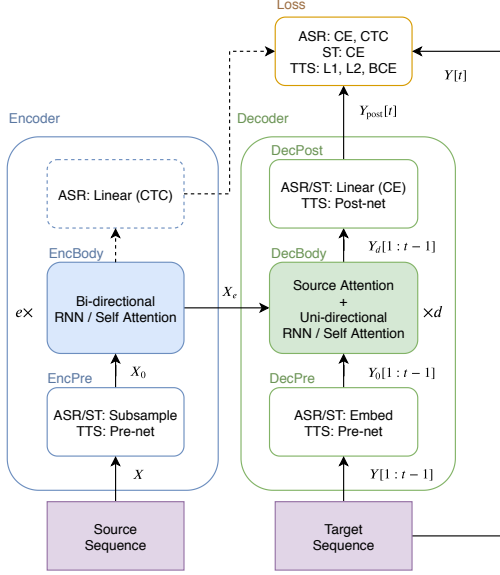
Loss

ASR: CE, CTC
ST: CE
TTS: L1, L2, BCE

$Y[t]$

Encoder

Decoder

$Y_{\text{post}}[t]$

DecPost

ASR/ST: Linear (CE)
TTS: Post-net

ASR: Linear (CTC)

EncBody

DecBody

$Y_d[1:t-1]$

$e\times$

Bi-directional
RNN / Self Attention

$X_e$

Source Attention
+
Uni-directional
RNN / Self Attention

$\times d$

EncPre

$X_0$

DecPre

$Y_0[1:t-1]$

ASR/ST: Subsample
TTS: Pre-net

ASR/ST: Embed
TTS: Pre-net

$X$

$Y[1:t-1]$

Source
Sequence

Target
Sequence